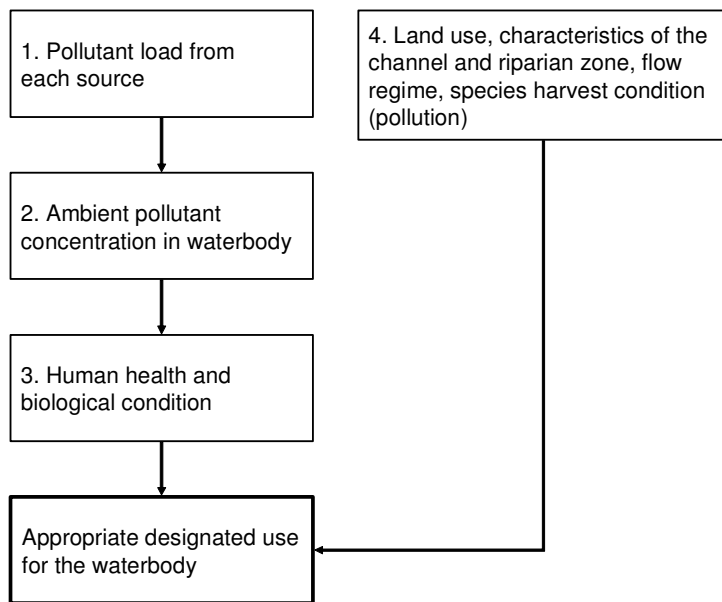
1. Pollutant load from each source

2. Ambient pollutant concentration in waterbody

3. Human health and biological condition

Appropriate designated use for the waterbody

4. Land use, characteristics of the channel and riparian zone, flow regime, species harvest condition (pollution)